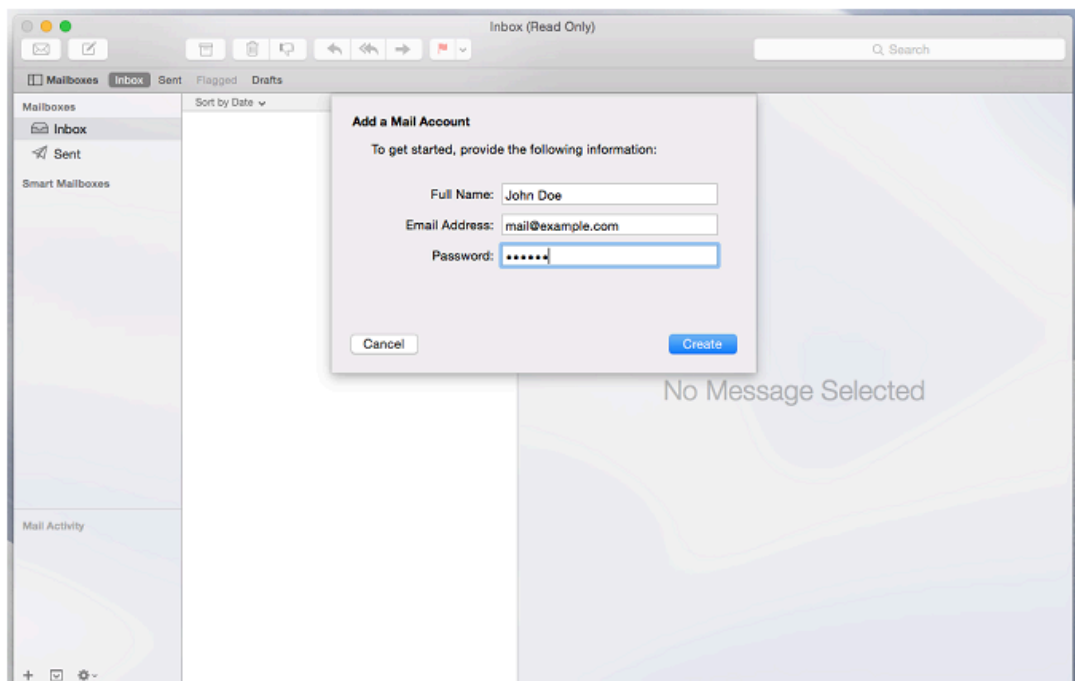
Inbox (Read Only)

Search

Mailboxes Inbox Sent Flagged Drafts

Mailboxes
Inbox
Sent

Smart Mailboxes

Sort by Date

Add a Mail Account
To get started, provide the following information:

Full Name: John Doe
Email Address: mail@example.com
Password: ••••••

Cancel
Create

No Message Selected

Mail Activity